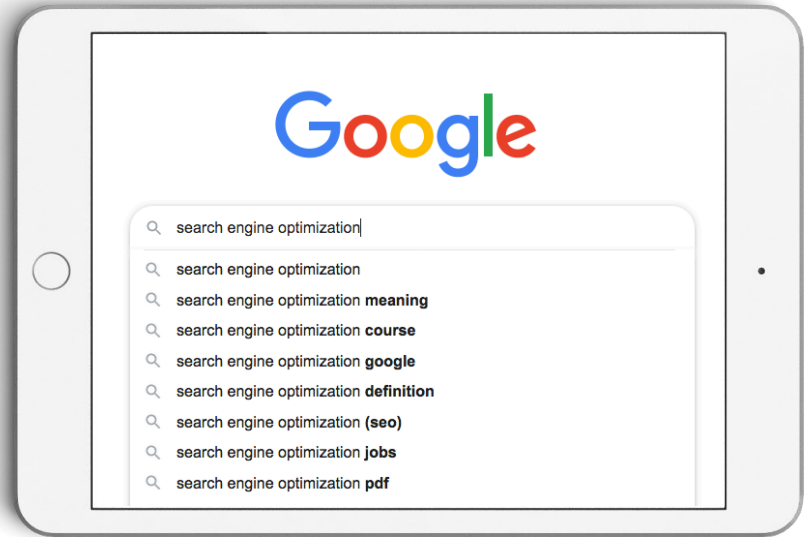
Google

search engine optimization

search engine optimization
search engine optimization **meaning**
search engine optimization **course**
search engine optimization **google**
search engine optimization **definition**
search engine optimization **(seo)**
search engine optimization **jobs**
search engine optimization **pdf**